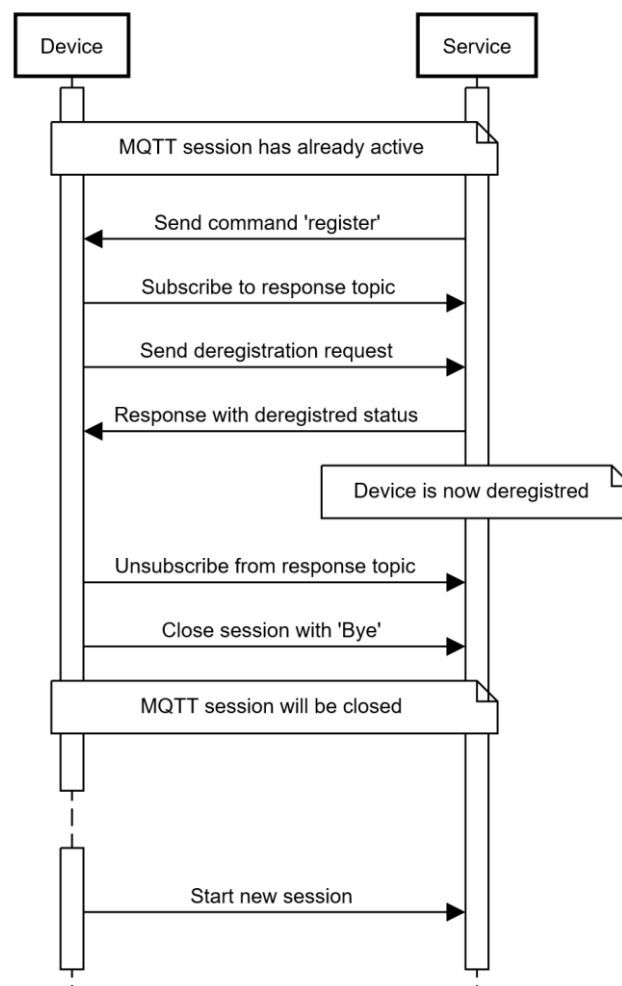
Device

Service

MQTT session has already active

Send command 'register'

Subscribe to response topic

Send deregistration request

Response with deregistred status

Device is now deregistred

Unsubscribe from response topic

Close session with 'Bye'

MQTT session will be closed

Start new session